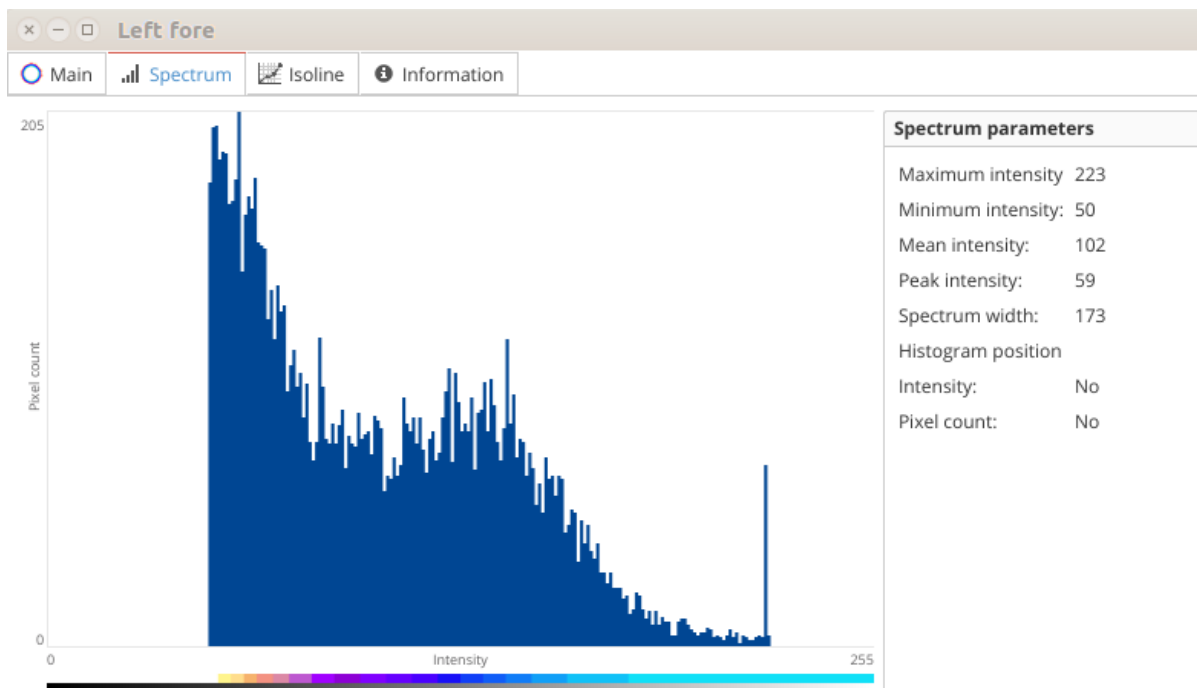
Left fore

Main
Spectrum
Isoline
Information

205
Pixel count
0
0
Intensity
255

Spectrum parameters

| | |
|---|---|
| Maximum intensity | 223 |
| Minimum intensity: | 50 |
| Mean intensity: | 102 |
| Peak intensity: | 59 |
| Spectrum width: | 173 |
| Histogram position | |
| Intensity: | No |
| Pixel count: | No |